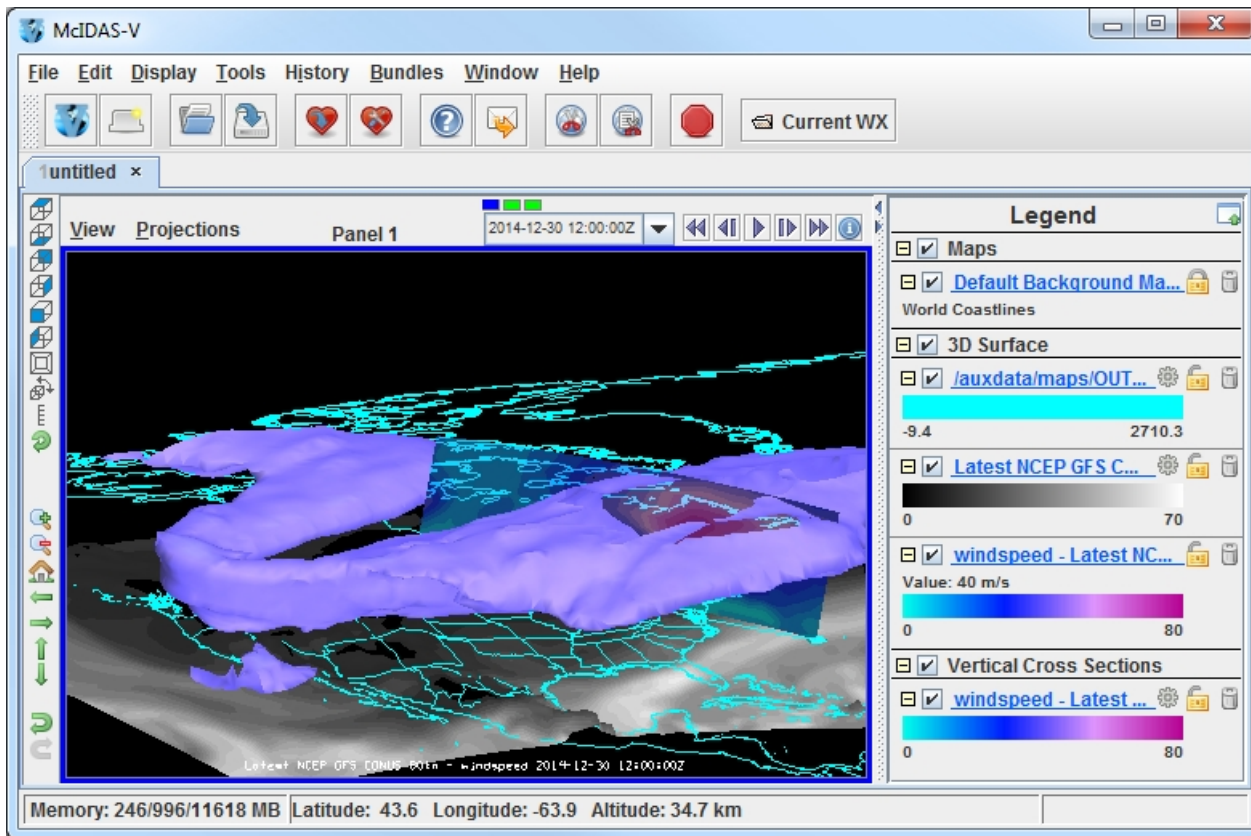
McIDAS-V

File Edit Display Tools History Bundles Window Help

Current WX

1untitled ×

View Projections Panel 1 2014-12-30 12:00:00Z

Latest NCEP GFS CONUS 80km - windspeed 2014-12-30 12:00:00Z

Legend

Maps

Default Background Ma...

World Coastlines

3D Surface

/auxdata/maps/OUT...

-9.4 2710.3

Latest NCEP GFS C...

0 70

windspeed - Latest NC...

Value: 40 m/s

0 80

Vertical Cross Sections

windspeed - Latest ...

0 80

Memory: 246/996/11618 MB Latitude: 43.6 Longitude: -63.9 Altitude: 34.7 km